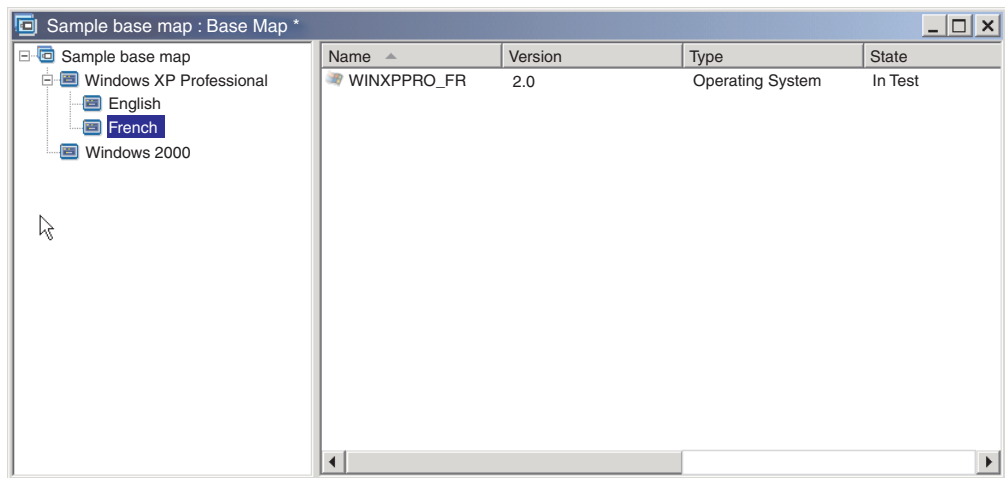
Sample base map : Base Map *

Sample base map
Windows XP Professional
English
French
Windows 2000

| Name | Version | Type | State |
|---|---|---|---|
| WINXPPRO_FR | 2.0 | Operating System | In Test |